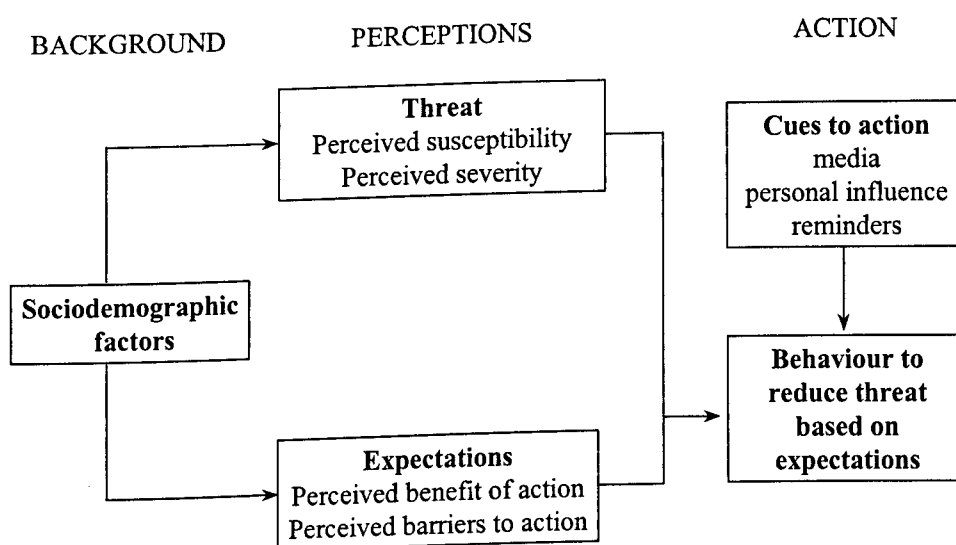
BACKGROUND

PERCEPTIONS

ACTION

Threat
Perceived susceptibility
Perceived severity

Cues to action
media
personal influence
reminders

Sociodemographic factors

Behaviour to reduce threat based on expectations

Expectations
Perceived benefit of action
Perceived barriers to action